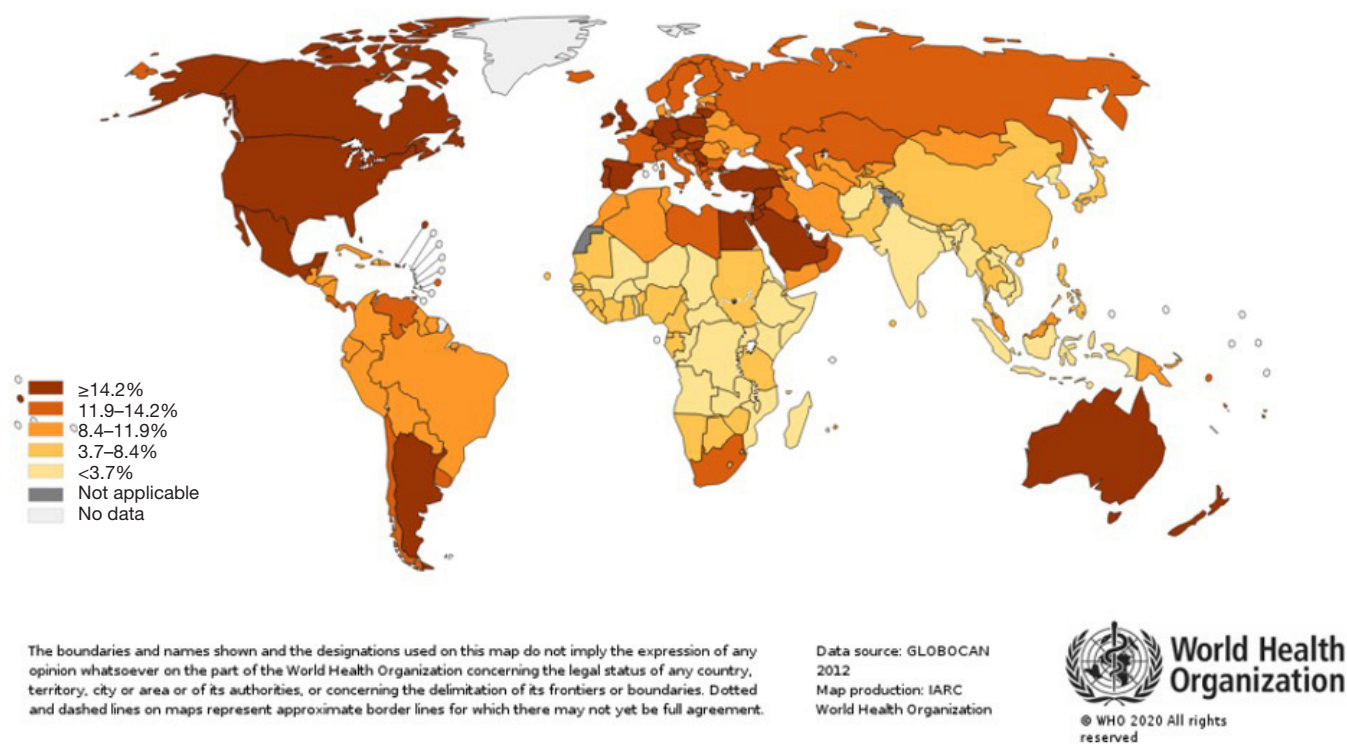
≥14.2%
11.9–14.2%
8.4–11.9%
3.7–8.4%
<3.7%
Not applicable
No data

The boundaries and names shown and the designations used on this map do not imply the expression of any opinion whatsoever on the part of the World Health Organization concerning the legal status of any country, territory, city or area or of its authorities, or concerning the delimitation of its frontiers or boundaries. Dotted and dashed lines on maps represent approximate border lines for which there may not yet be full agreement.

Data source: GLOBOCAN 2012
Map production: IARC
World Health Organization

World Health Organization

© WHO 2020 All rights reserved